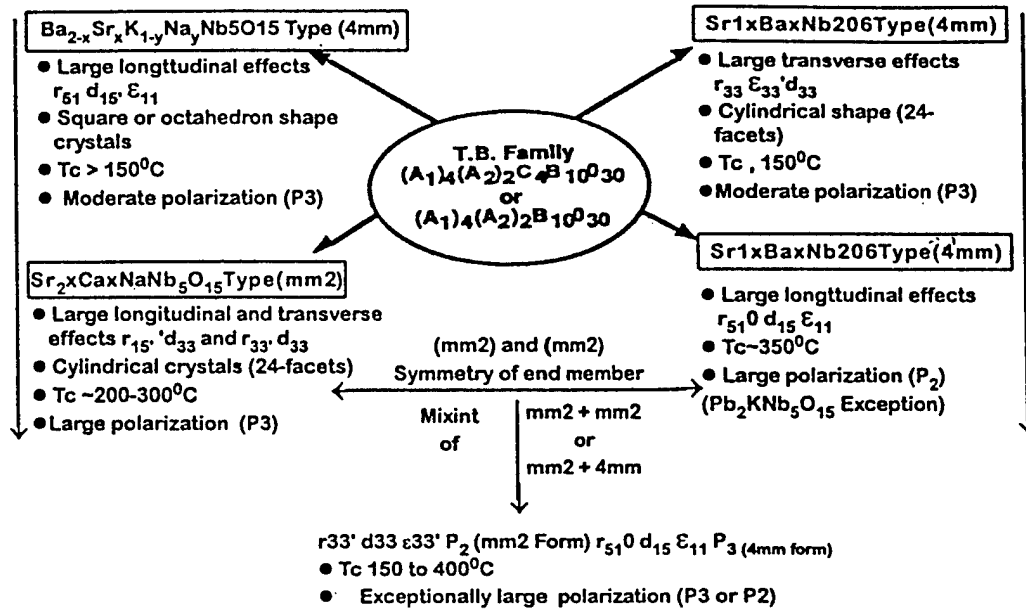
$Ba_{2-x}Sr_xK_{1-y}Na_yNb5O15$ Type (4mm)

- Large longttudinal effects $r_{51}$ $d_{15}$, $\varepsilon_{11}$
- Square or octahedron shape crystals
- Tc > $150^0$C
- Moderate polarization (P3)

Sr1xBaxNb206Type(4mm)

- Large transverse effects $r_{33}$ $\varepsilon_{33}$'$d_{33}$
- Cylindrical shape (24-facets)
- Tc , $150^0$C
- Moderate polarization (P3)

T.B. Family
$(A_1)_4(A_2)_2C_4B_{10}O_{30}$
or
$(A_1)_4(A_2)_2B_{10}O_{30}$

$Sr_2xCaxNaNb_5O_{15}$Type(mm2)

- Large longitudinal and transverse effects $r_{15}$, '$d_{33}$ and $r_{33}$, $d_{33}$
- Cylindrical crystals (24-facets)
- Tc ~200-300$^0$C
- Large polarization (P3)

Sr1xBaxNb206Type(4mm)

- Large longttudinal effects $r_{51}0$ $d_{15}$ $\varepsilon_{11}$
- Tc~350$^0$C
- Large polarization ($P_2$)

($Pb_2KNb_5O_{15}$ Exception)

(mm2) and (mm2)
Symmetry of end member

Mixint of

mm2 + mm2
or
mm2 + 4mm

r33' d33 ε33' $P_2$ (mm2 Form) $r_{51}0$ $d_{15}$ $\varepsilon_{11}$ $P_{3\,(4mm\ form)}$

- Tc 150 to 400$^0$C
- Exceptionally large polarization (P3 or P2)